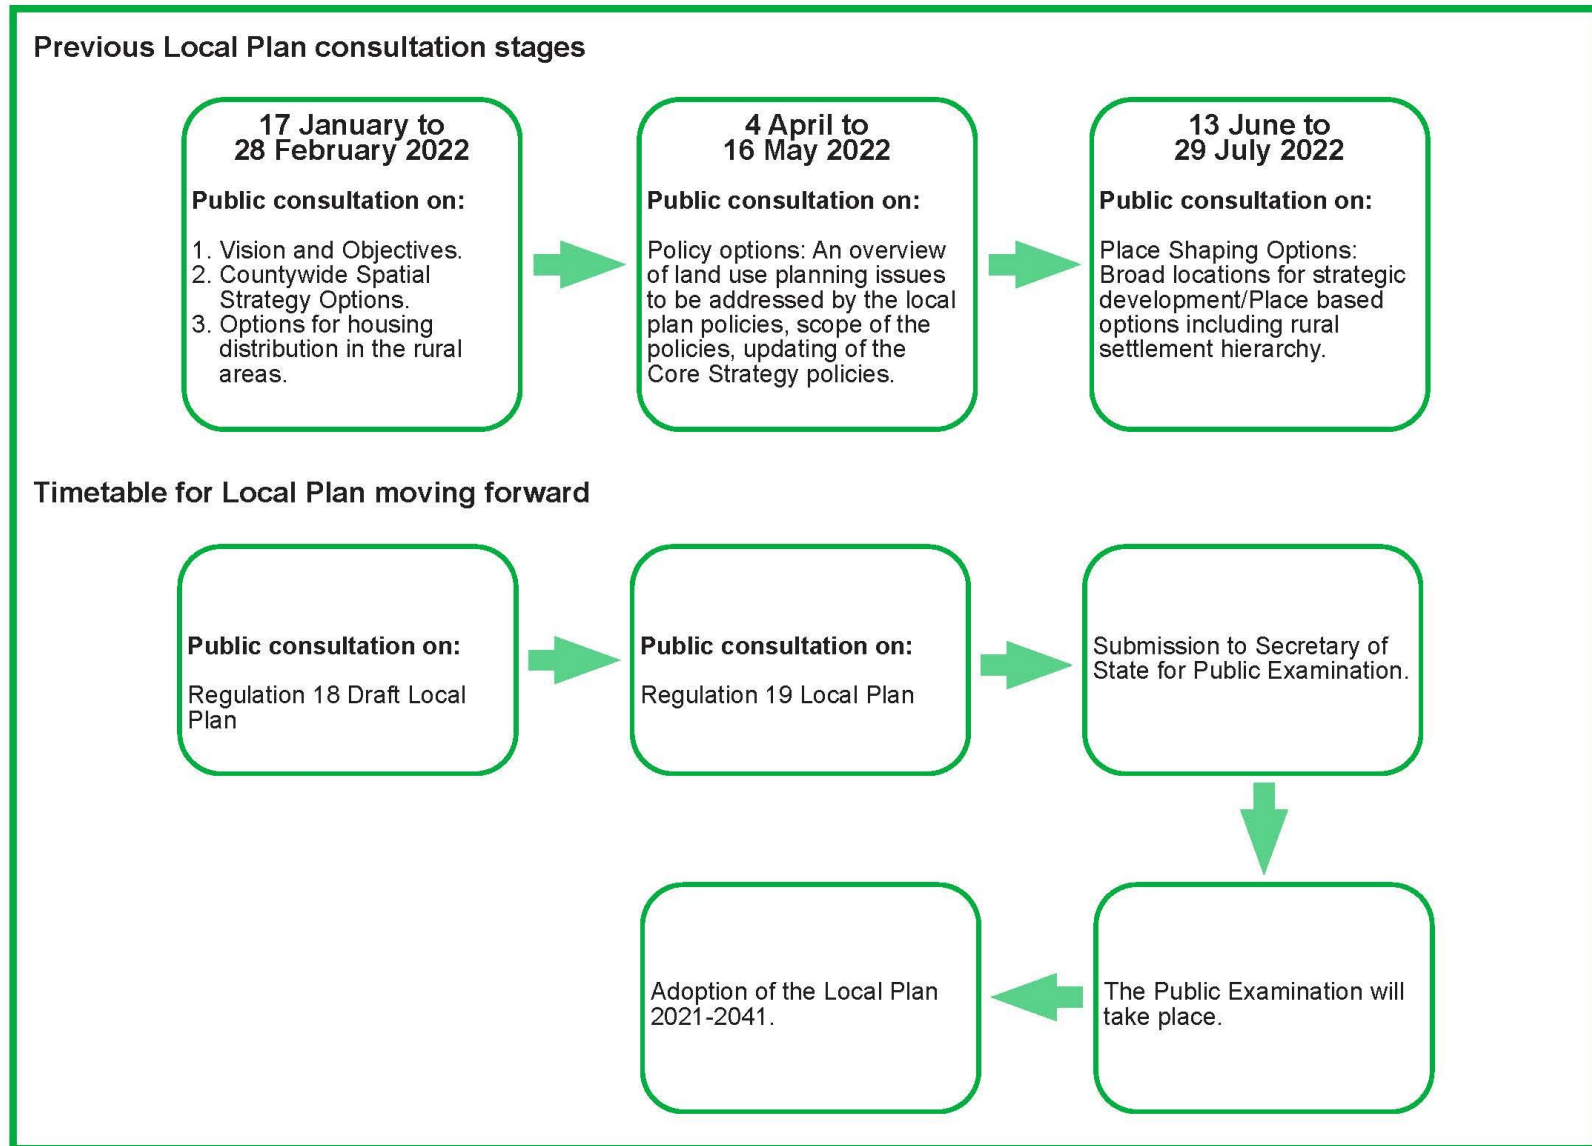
Previous Local Plan consultation stages

17 January to 28 February 2022

Public consultation on:

1. Vision and Objectives.
2. Countywide Spatial Strategy Options.
3. Options for housing distribution in the rural areas.

4 April to 16 May 2022

Public consultation on:

Policy options: An overview of land use planning issues to be addressed by the local plan policies, scope of the policies, updating of the Core Strategy policies.

13 June to 29 July 2022

Public consultation on:

Place Shaping Options: Broad locations for strategic development/Place based options including rural settlement hierarchy.

Timetable for Local Plan moving forward

Public consultation on:

Regulation 18 Draft Local Plan

Public consultation on:

Regulation 19 Local Plan

Submission to Secretary of State for Public Examination.

The Public Examination will take place.

Adoption of the Local Plan 2021-2041.